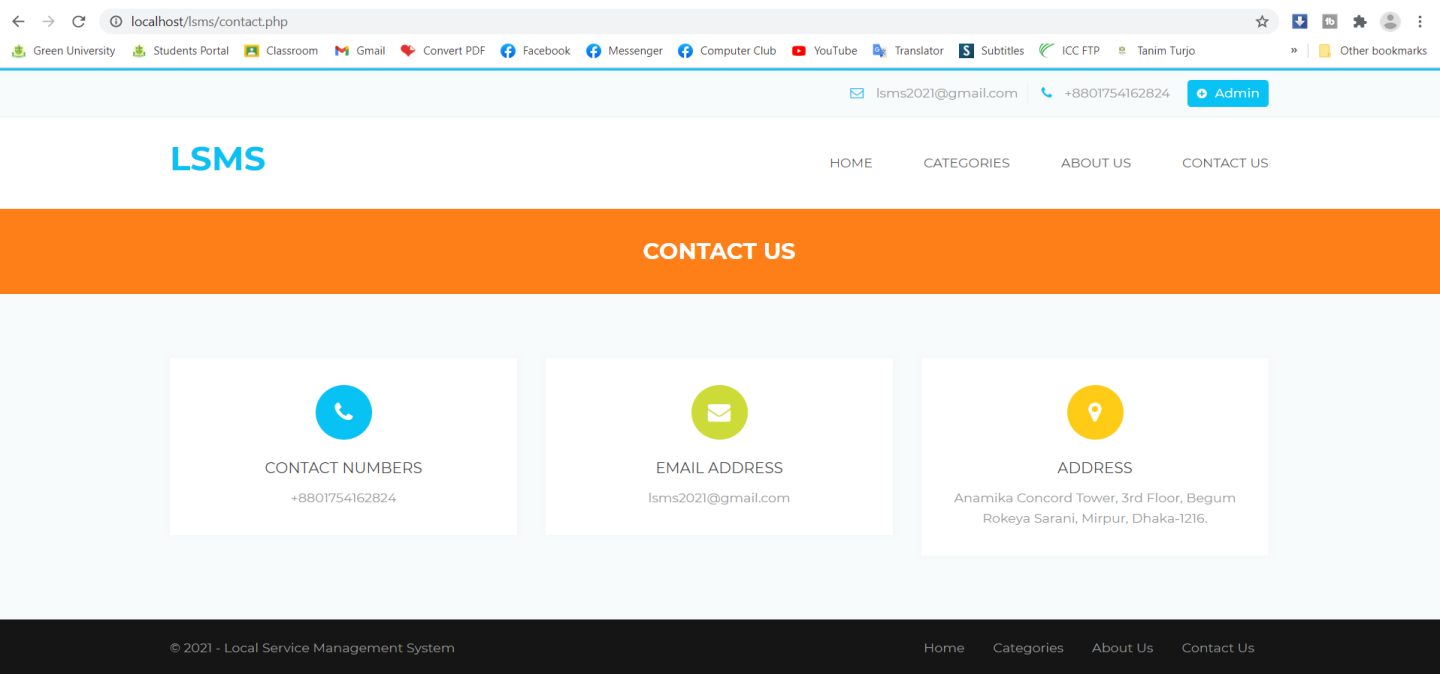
localhost/lsms/contact.php

Green University Students Portal Classroom Gmail Convert PDF Facebook Messenger Computer Club YouTube Translator Subtitles ICC FTP Tanim Turjo » Other bookmarks

lsms2021@gmail.com +8801754162824 Admin

LSMS

HOME CATEGORIES ABOUT US CONTACT US

CONTACT US

CONTACT NUMBERS
+8801754162824

EMAIL ADDRESS
lsms2021@gmail.com

ADDRESS
Anamika Concord Tower, 3rd Floor, Begum Rokeya Sarani, Mirpur, Dhaka-1216.

© 2021 - Local Service Management System

Home Categories About Us Contact Us